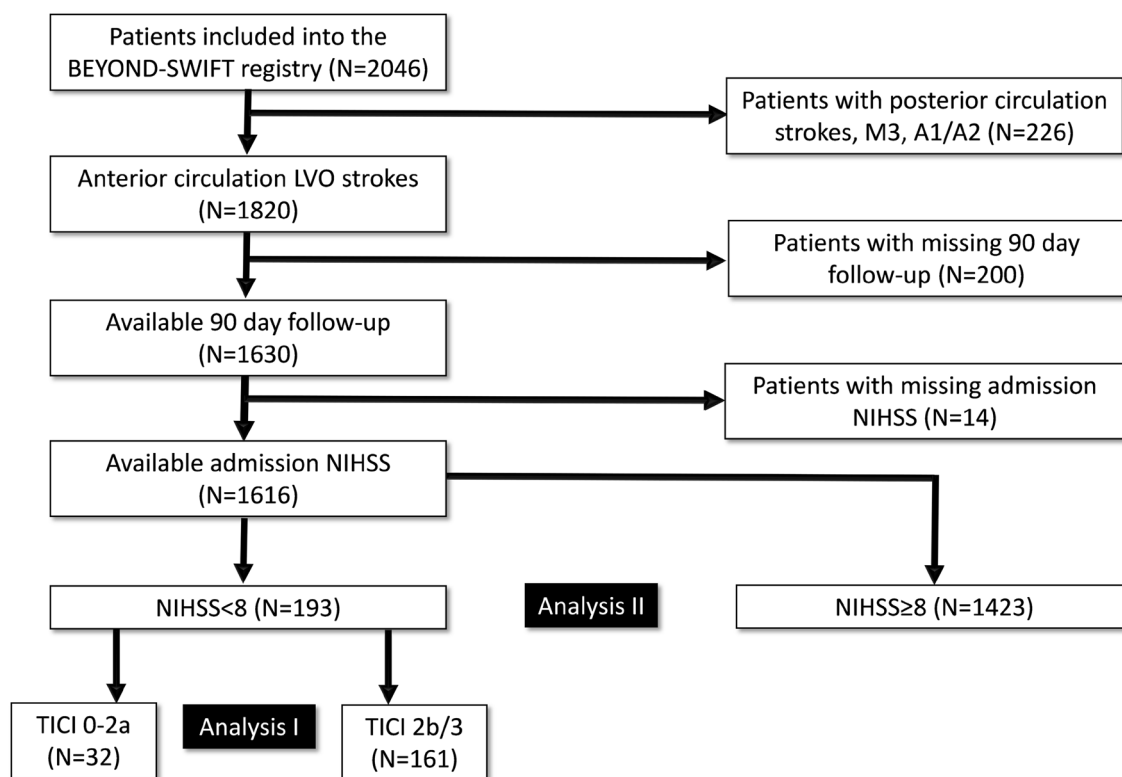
Patients included into the BEYOND-SWIFT registry (N=2046)

Patients with posterior circulation strokes, M3, A1/A2 (N=226)

Anterior circulation LVO strokes (N=1820)

Patients with missing 90 day follow-up (N=200)

Available 90 day follow-up (N=1630)

Patients with missing admission NIHSS (N=14)

Available admission NIHSS (N=1616)

NIHSS<8 (N=193)

Analysis II

NIHSS≥8 (N=1423)

TICI 0-2a (N=32)

Analysis I

TICI 2b/3 (N=161)